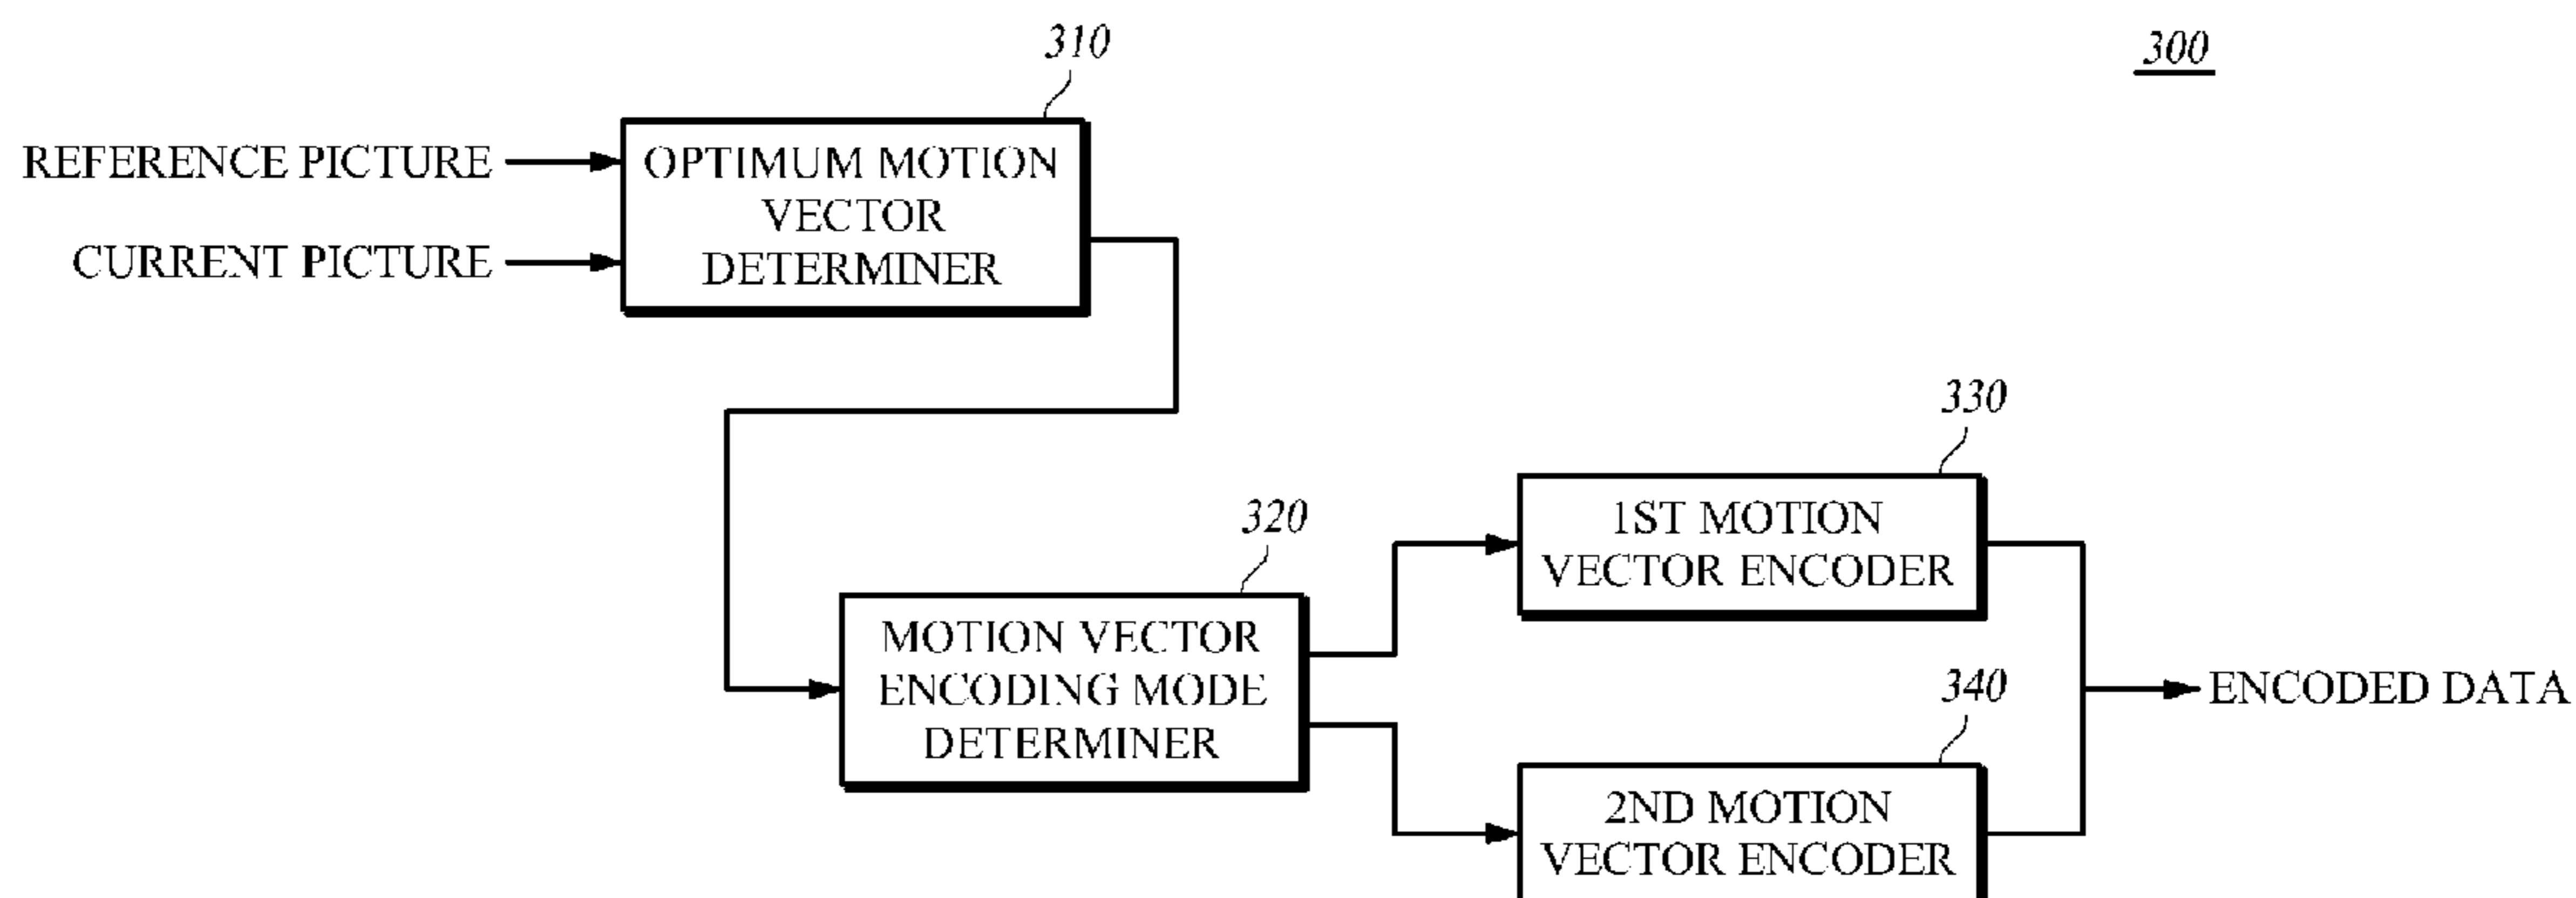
300

310

REFERENCE PICTURE

CURRENT PICTURE

OPTIMUM MOTION VECTOR DETERMINER

320

MOTION VECTOR ENCODING MODE DETERMINER

330

1ST MOTION VECTOR ENCODER

340

2ND MOTION VECTOR ENCODER

ENCODED DATA